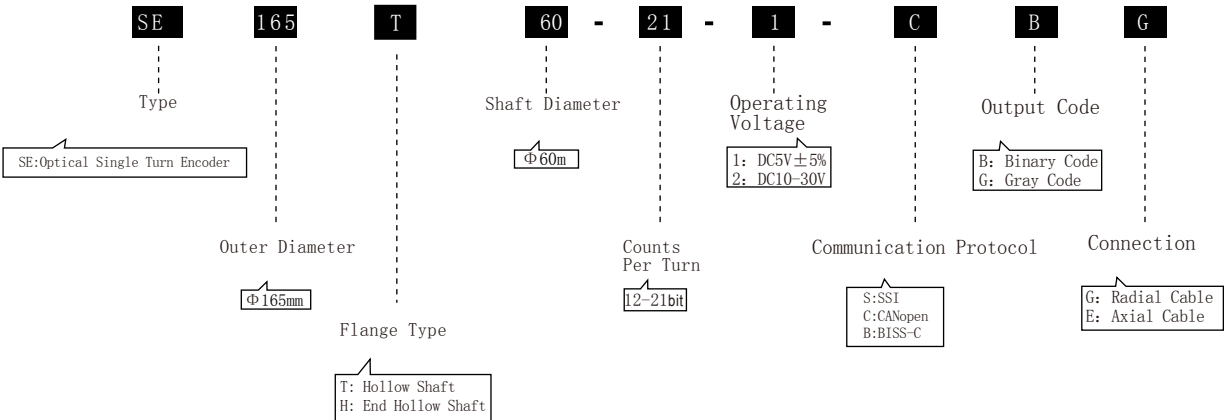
SE 165 T 60 - 21 - 1 - C B G

Type

SE:Optical Single Turn Encoder

Outer Diameter

Φ165mm

Flange Type

T: Hollow Shaft
H: End Hollow Shaft

Shaft Diameter

Φ60m

Counts Per Turn

12-21bit

Operating Voltage

1: DC5V±5%
2: DC10-30V

Communication Protocol

S:SSI
C:CANopen
B:BISS-C

Output Code

B: Binary Code
G: Gray Code

Connection

G: Radial Cable
E: Axial Cable